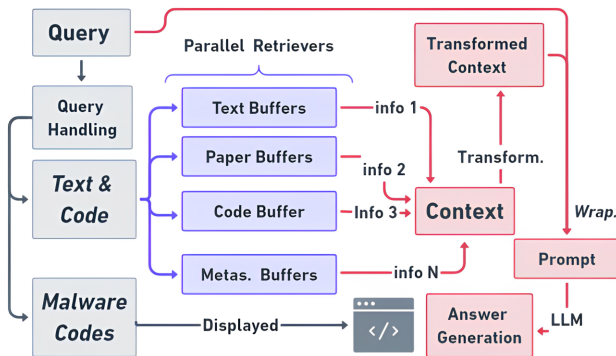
Query

Parallel Retrievers

Transformed Context

Query Handling

Text Buffers

info 1

Paper Buffers

info 2

Transform.

Text & Code

Code Buffer

Info 3

Context

Wrap.

Metas. Buffers

info N

Prompt

Malware Codes

Displayed

Answer Generation

LLM